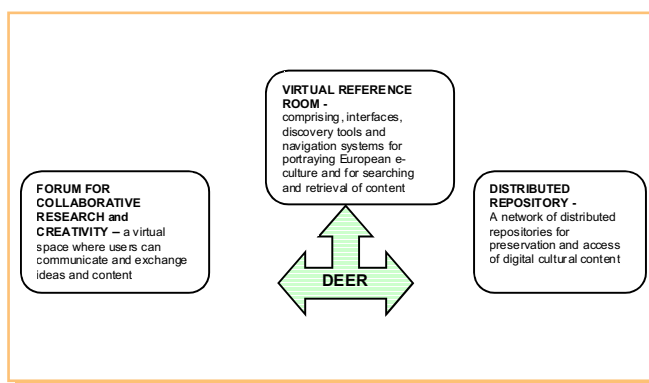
VIRTUAL REFERENCE ROOM - comprising, interfaces, discovery tools and navigation systems for portraying European e-culture and for searching and retrieval of content

FORUM FOR COLLABORATIVE RESEARCH and CREATIVITY – a virtual space where users can communicate and exchange ideas and content

DEER

DISTRIBUTED REPOSITORY - A network of distributed repositories for preservation and access of digital cultural content